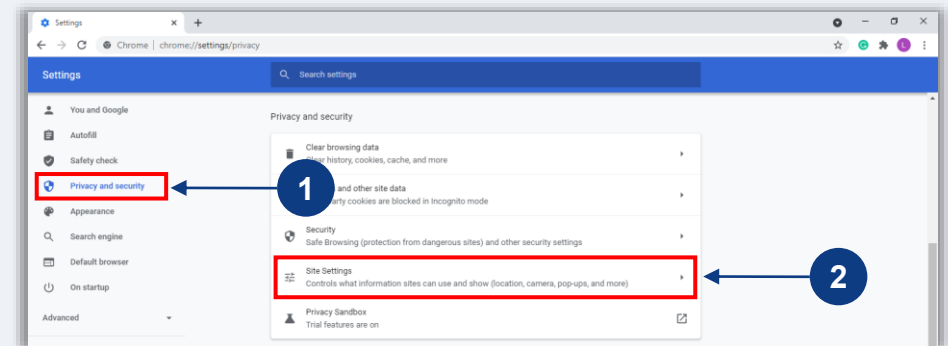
Settings
Chrome | chrome://settings/privacy
Settings
Search settings
You and Google
Autofill
Safety check
Privacy and security
Appearance
Search engine
Default browser
On startup
Advanced
Privacy and security
Clear browsing data
Clear history, cookies, cache, and more
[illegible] and other site data
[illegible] cookies are blocked in Incognito mode
Security
Safe Browsing (protection from dangerous sites) and other security settings
Site Settings
Controls what information sites can use and show (location, camera, pop-ups, and more)
Privacy Sandbox
Trial features are on
1
2